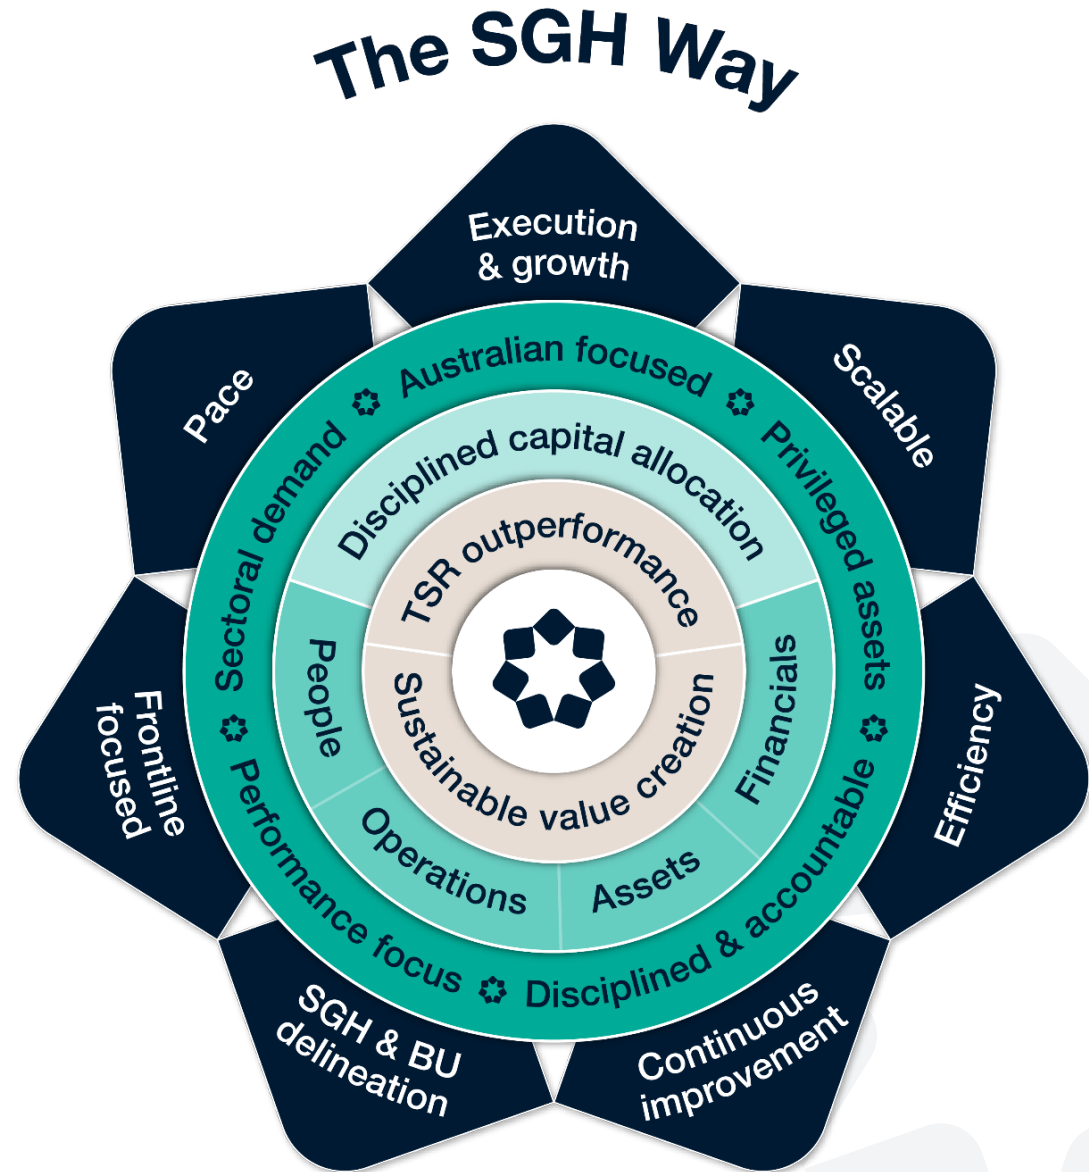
The SGH Way

Execution & growth

Scalable

Efficiency

Continuous improvement

SGH & BU delineation

Frontline focused

Pace

Australian focused

Privileged assets

Disciplined & accountable

Performance focus

Sectoral demand

Disciplined capital allocation

Financials

Assets

Operations

People

TSR outperformance

Sustainable value creation